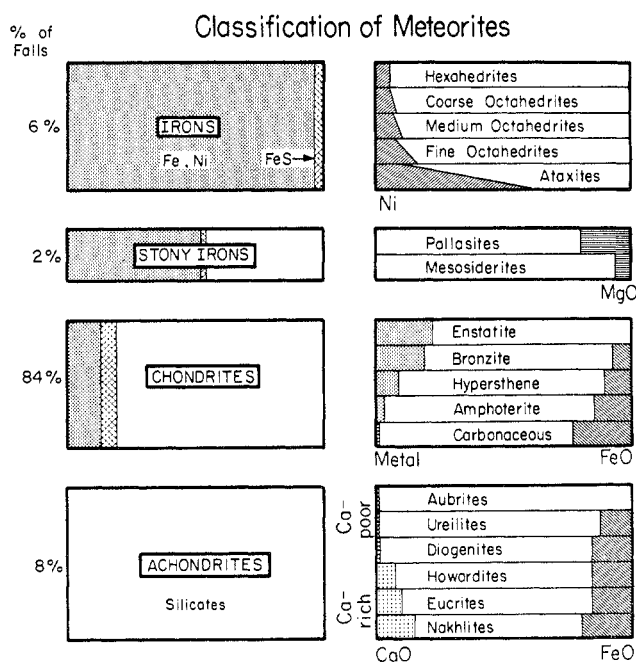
Classification of Meteorites

% of Falls

6 %

IRONS

Fe, Ni

FeS→

Hexahedrites
Coarse Octahedrites
Medium Octahedrites
Fine Octahedrites
Ataxites

Ni

2%

STONY IRONS

Pallasites
Mesosiderites

MgO

84%

CHONDRITES

Enstatite
Bronzite
Hypersthene
Amphoterite
Carbonaceous

Metal

FeO

8%

ACHONDRITES

Silicates

Ca-poor

Aubrites
Ureilites
Diogenites

Ca-rich

Howardites
Eucrites
Nakhlites

CaO

FeO